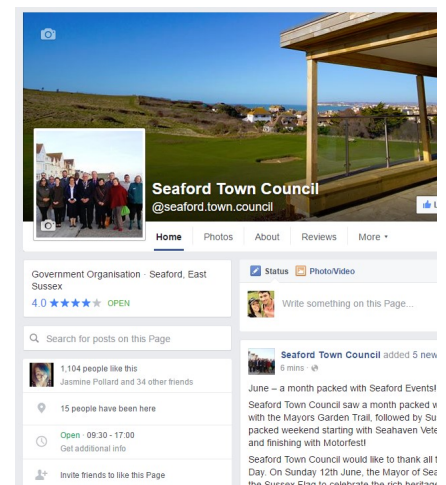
Seaford Town Council
@seaford.town.council

Home
Photos
About
Reviews
More ▾

Government Organisation · Seaford, East Sussex
4.0 ★★★★★ OPEN

Search for posts on this Page

1,104 people like this
Jasmine Pollard and 34 other friends

15 people have been here

Open · 09:30 - 17:00
Get additional info

Invite friends to like this Page

Status
Photo/Video

Write something on this Page...

Seaford Town Council added 5 new
6 mins ·

June – a month packed with Seaford Events!

Seaford Town Council saw a month packed w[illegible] with the Mayors Garden Trail, followed by Su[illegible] packed weekend starting with Seahaven Vete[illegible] and finishing with Motorfest!

Seaford Town Council would like to thank all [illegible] Day. On Sunday 12th June, the Mayor of Sea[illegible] the Sussex Flag to celebrate the rich heritag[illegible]